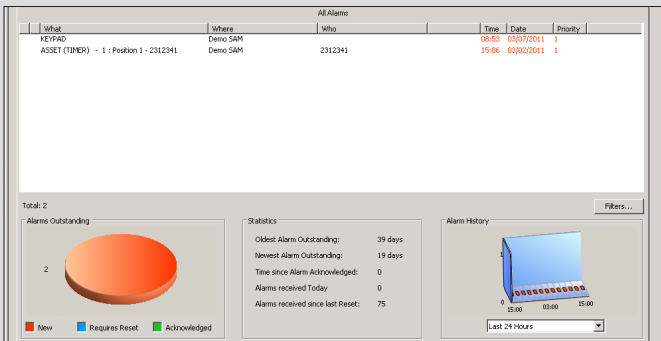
All Alarms

| What | Where | Who | | Time | Date | Priority |
|---|---|---|---|---|---|---|
| KEYPAD | Demo SAM | | | 08:53 | 03/07/2011 | 1 |
| ASSET (TIMER) - 1 : Position 1 - 2312341 | Demo SAM | 2312341 | | 15:06 | 03/02/2011 | 1 |

Total: 2

Filters...

Alarms Outstanding

2

New Requires Reset Acknowledged

Statistics

| | |
|---|---|
| Oldest Alarm Outstanding: | 39 days |
| Newest Alarm Outstanding: | 19 days |
| Time since Alarm Acknowledged: | 0 |
| Alarms received Today | 0 |
| Alarms received since last Reset: | 75 |

Alarm History

1

0

15:00

15:00

Last 24 Hours